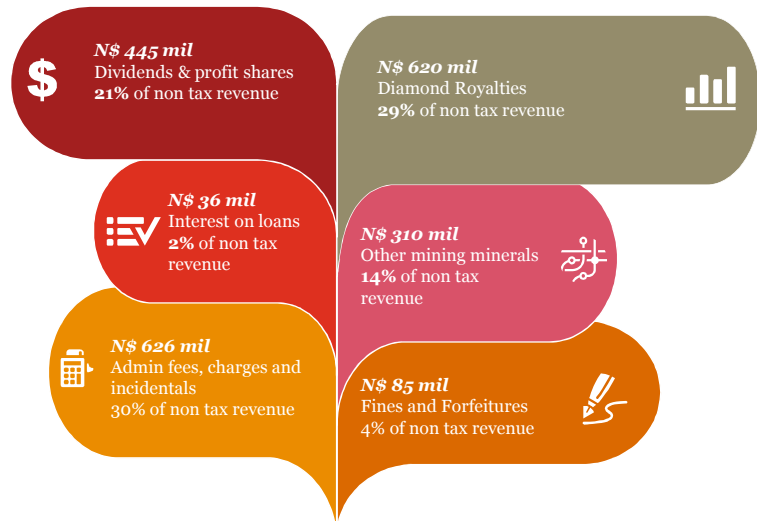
N$ 445 mil
Dividends & profit shares
21% of non tax revenue

N$ 620 mil
Diamond Royalties
29% of non tax revenue

N$ 36 mil
Interest on loans
2% of non tax revenue

N$ 310 mil
Other mining minerals
14% of non tax revenue

N$ 626 mil
Admin fees, charges and incidentals
30% of non tax revenue

N$ 85 mil
Fines and Forfeitures
4% of non tax revenue